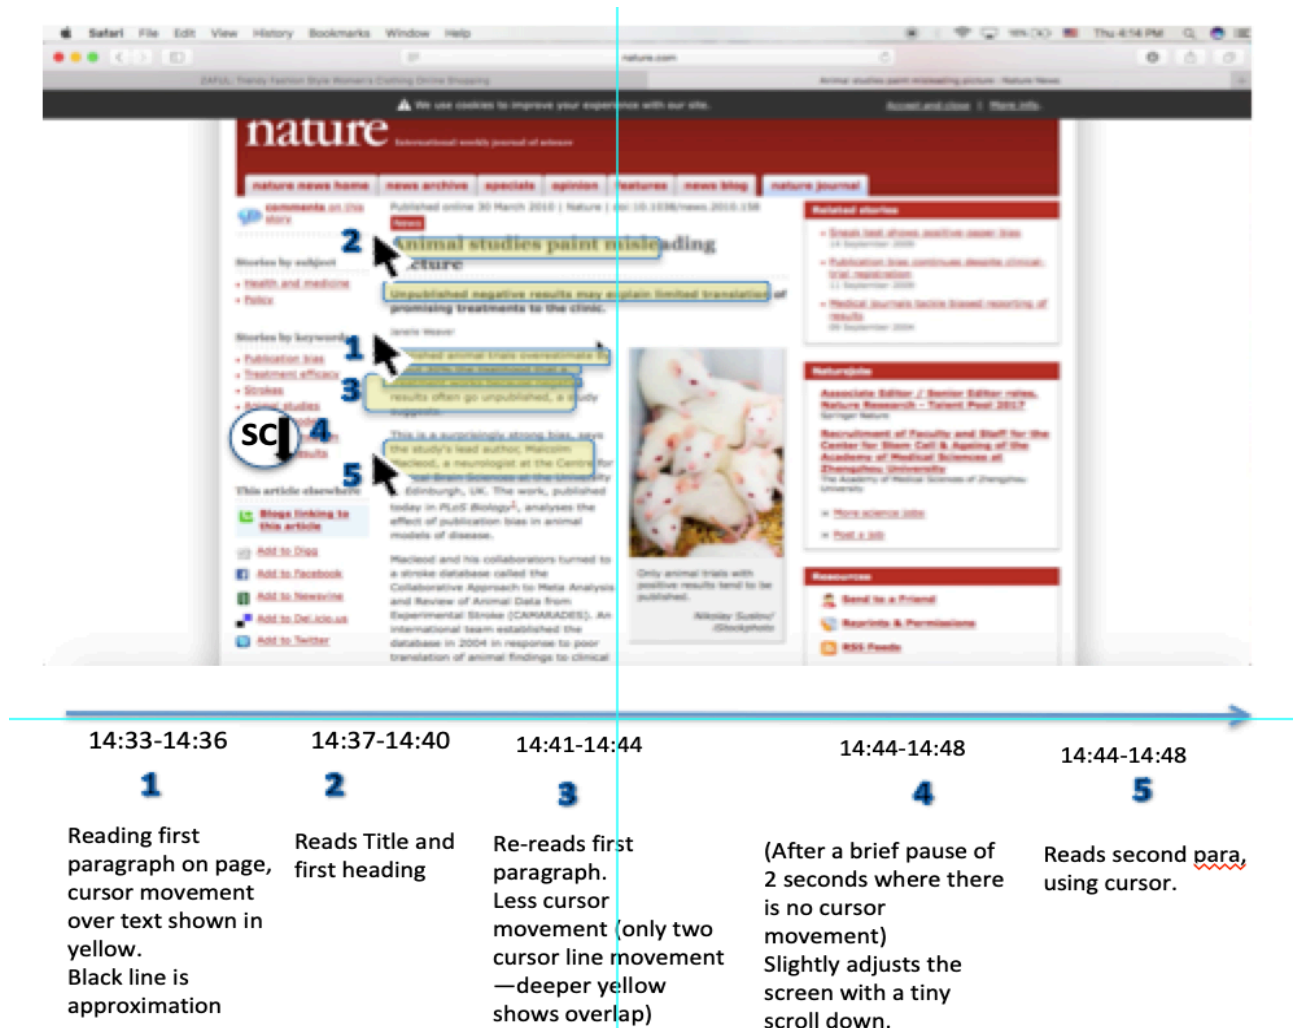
Safari File Edit View History Bookmarks Window Help

nature.com

We use cookies to improve your experience with our site. Accept and close | More info.

nature International weekly journal of science

nature news home | news archive | specials | opinion | features | news blog | nature journal

comments on this story

Stories by subject
Health and medicine
Policy

Stories by keywords
Publication bias
Treatment efficacy
Strokes
Animal studies

This article elsewhere
Blogs linking to this article
Add to Digg
Add to Facebook
Add to Newsvine
Add to Del.icio.us
Add to Twitter

Published online 30 March 2010 | Nature | doi:10.1038/news.2010.158

News

2 Animal studies paint misleading picture

Unpublished negative results may explain limited translation of promising treatments to the clinic.

Janelle Weaver

1 Published animal trials overestimate by about a third the likelihood that a treatment works because negative results often go unpublished, a study 3

SC 4

This is a surprisingly strong bias, says the study's lead author, Malcolm Macleod, a neurologist at the Centre for Clinical Brain Sciences at the University of Edinburgh, UK. The work, published today in PLoS Biology, analyses the effect of publication bias in animal models of disease. 5

Macleod and his collaborators turned to a stroke database called the Collaborative Approach to Meta Analysis and Review of Animal Data from Experimental Stroke (CAMARADES). An international team established the database in 2004 in response to poor translation of animal findings to clinical

Only animal trials with positive results tend to be published.
Nikolay Suslov/ iStockphoto

Related stories
Sneak test shows positive-paper bias
Publication bias continues despite clinical-trial registration
Medical journals tackle biased reporting of results

Naturejobs
Associate Editor / Senior Editor roles, Nature Research - Talent Pool 2017
Recruitment of Faculty and Staff for the Center for Stem Cell & Ageing of the Academy of Medical Sciences at Zhengzhou University
More science jobs
Post a job

Resources
Send to a Friend
Reprints & Permissions
RSS Feeds

14:33-14:36
1
Reading first paragraph on page, cursor movement over text shown in yellow.
Black line is approximation

14:37-14:40
2
Reads Title and first heading

14:41-14:44
3
Re-reads first paragraph.
Less cursor movement (only two cursor line movement —deeper yellow shows overlap)

14:44-14:48
4
(After a brief pause of 2 seconds where there is no cursor movement)
Slightly adjusts the screen with a tiny scroll down.

14:44-14:48
5
Reads second para, using cursor.